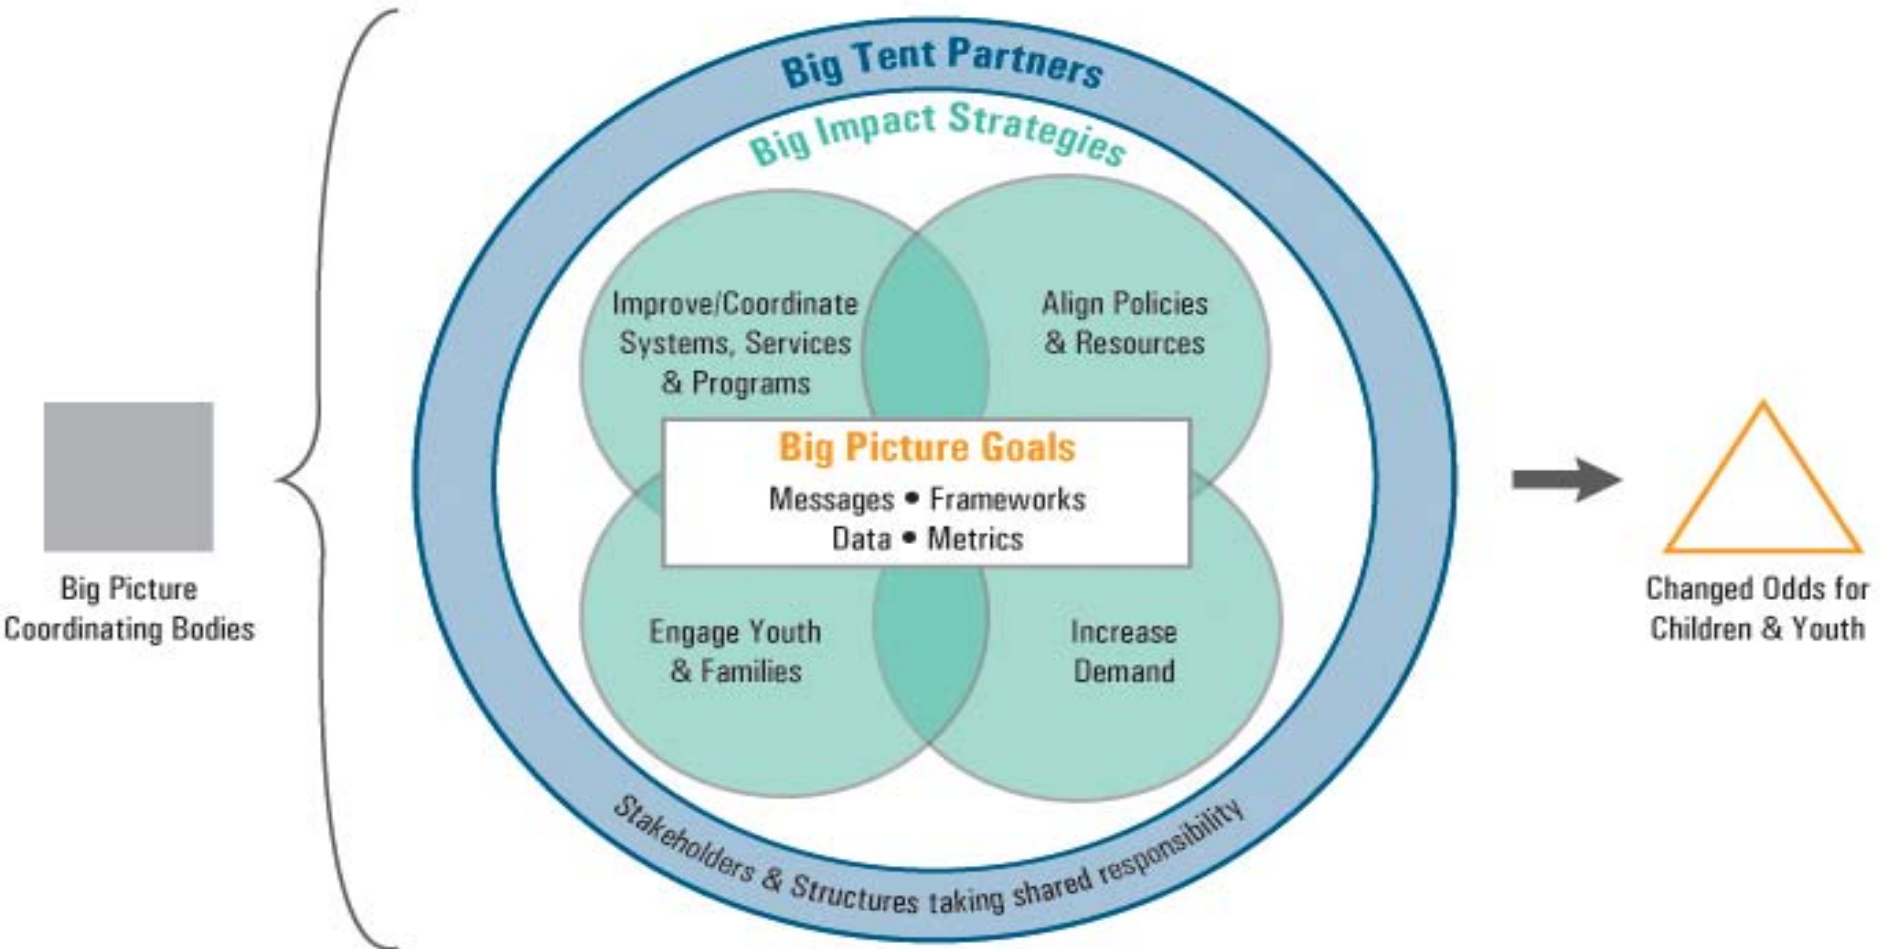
Big Picture Coordinating Bodies

Big Tent Partners

Big Impact Strategies

Improve/Coordinate Systems, Services & Programs

Align Policies & Resources

Big Picture Goals

Messages • Frameworks

Data • Metrics

Engage Youth & Families

Increase Demand

Stakeholders & Structures taking shared responsibility

Changed Odds for Children & Youth